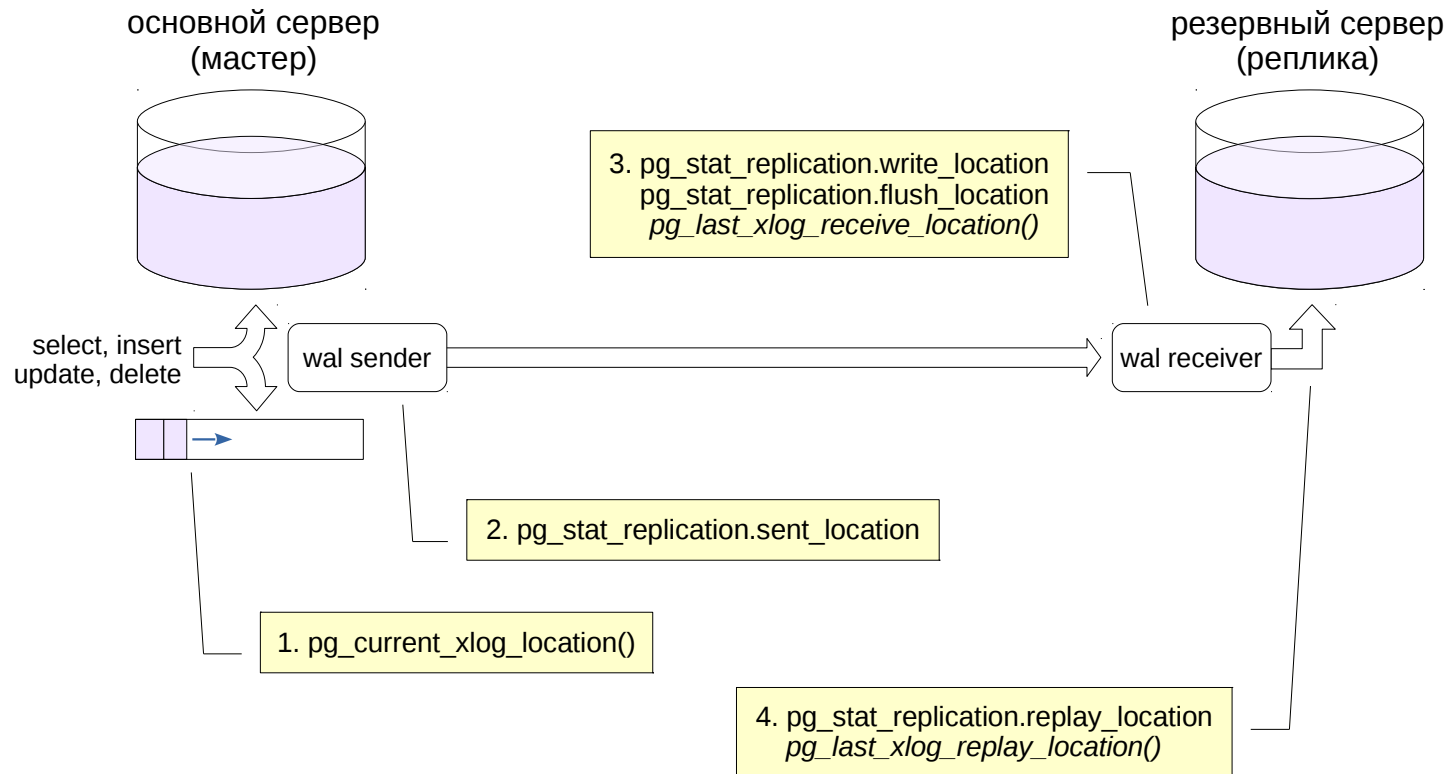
основной сервер
(мастер)

резервный сервер
(реплика)

3. pg_stat_replication.write_location
pg_stat_replication.flush_location
*pg_last_xlog_receive_location()*

select, insert
update, delete

wal sender

wal receiver

2. pg_stat_replication.sent_location

1. pg_current_xlog_location()

4. pg_stat_replication.replay_location
*pg_last_xlog_replay_location()*